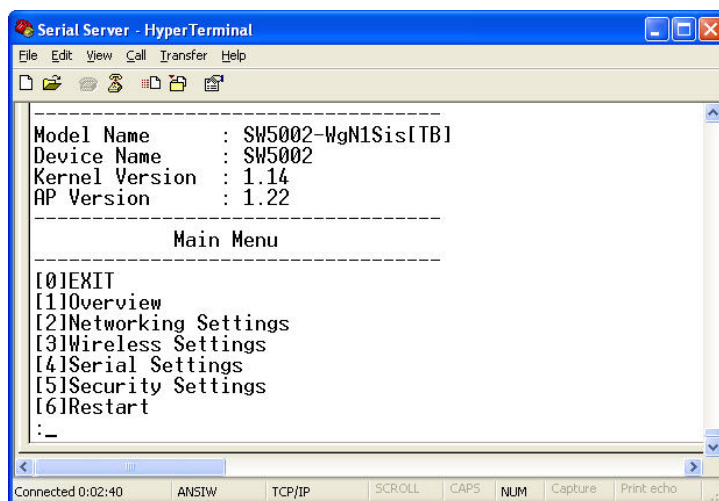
Serial Server - HyperTerminal

File Edit View Call Transfer Help

-----------------------------------
Model Name : SW5002-WgN1Sis[TB]
Device Name : SW5002
Kernel Version : 1.14
AP Version : 1.22
-----------------------------------
Main Menu
-----------------------------------
[0]EXIT
[1]Overview
[2]Networking Settings
[3]Wireless Settings
[4]Serial Settings
[5]Security Settings
[6]Restart
:_

Connected 0:02:40 ANSIW TCP/IP SCROLL CAPS NUM Capture Print echo